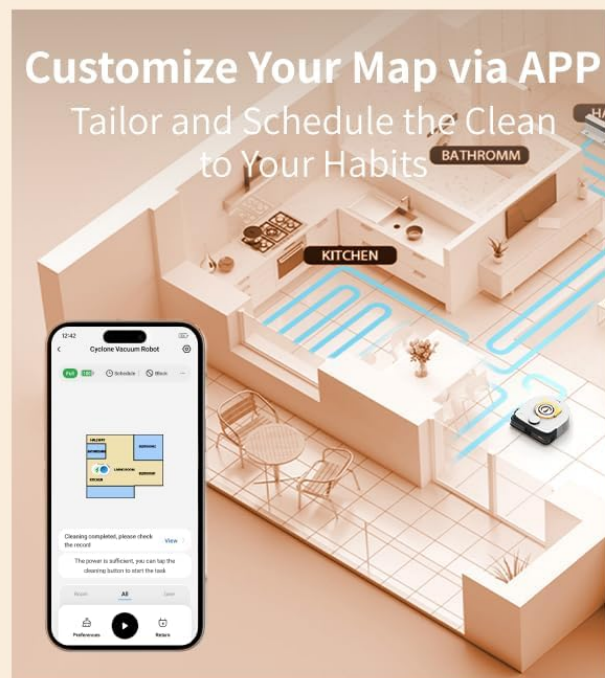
Customize Your Map via APP
Tailor and Schedule the Clean to Your Habits

BATHROMM
HA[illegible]
KITCHEN

12:42
Cyclone Vacuum Robot
Full
Schedule
Block

Cleaning completed, please check the record
View
The power is sufficient, you can tap the cleaning button to start the task

All
Preferences
Return